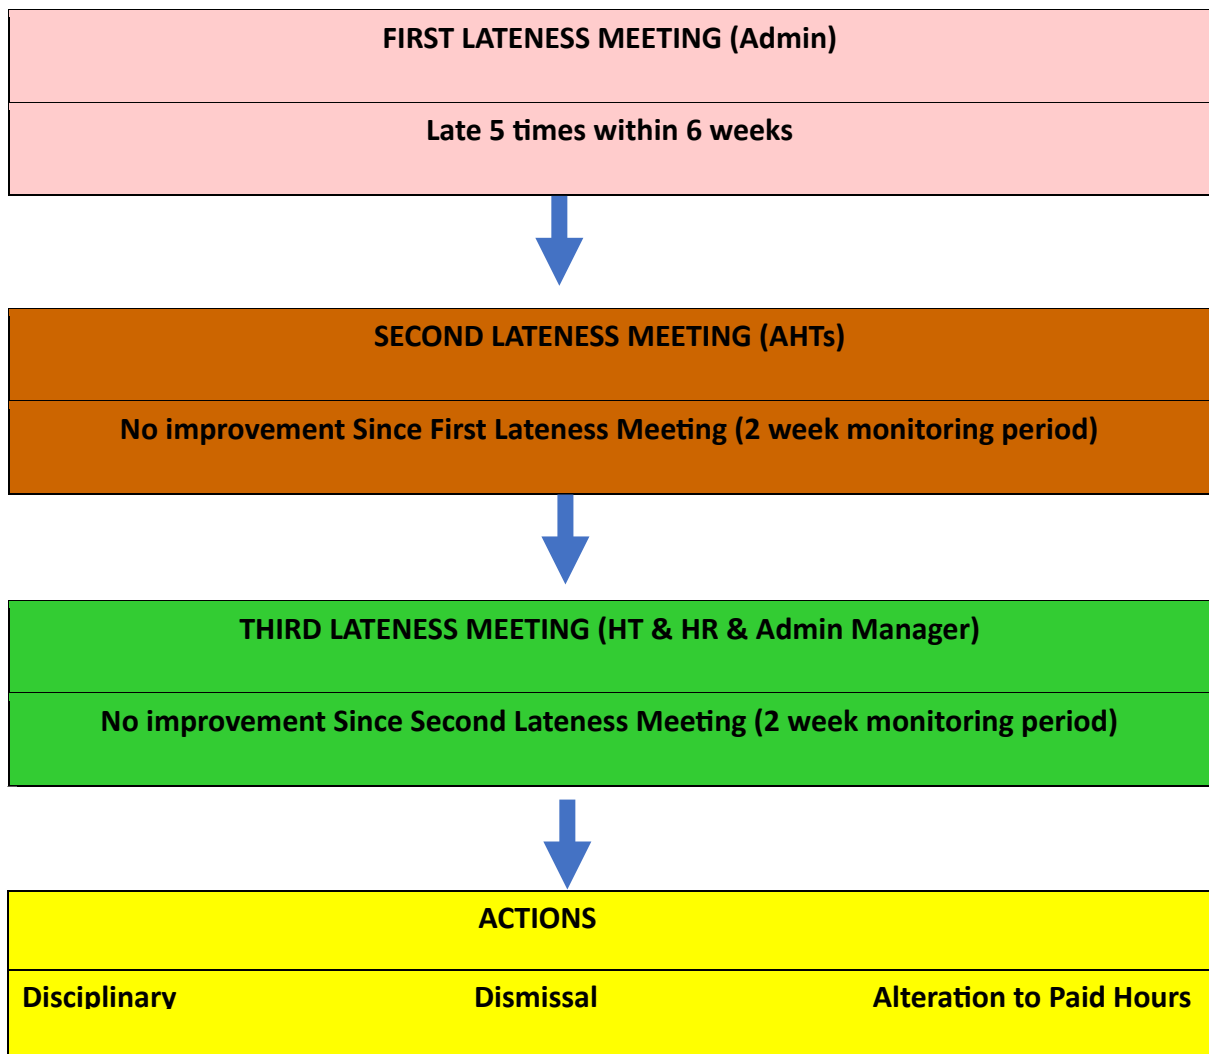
FIRST LATENESS MEETING (Admin)

Late 5 times within 6 weeks

SECOND LATENESS MEETING (AHTs)

No improvement Since First Lateness Meeting (2 week monitoring period)

THIRD LATENESS MEETING (HT & HR & Admin Manager)

No improvement Since Second Lateness Meeting (2 week monitoring period)

ACTIONS

| Disciplinary | Dismissal | Alteration to Paid Hours |
|---|---|---|